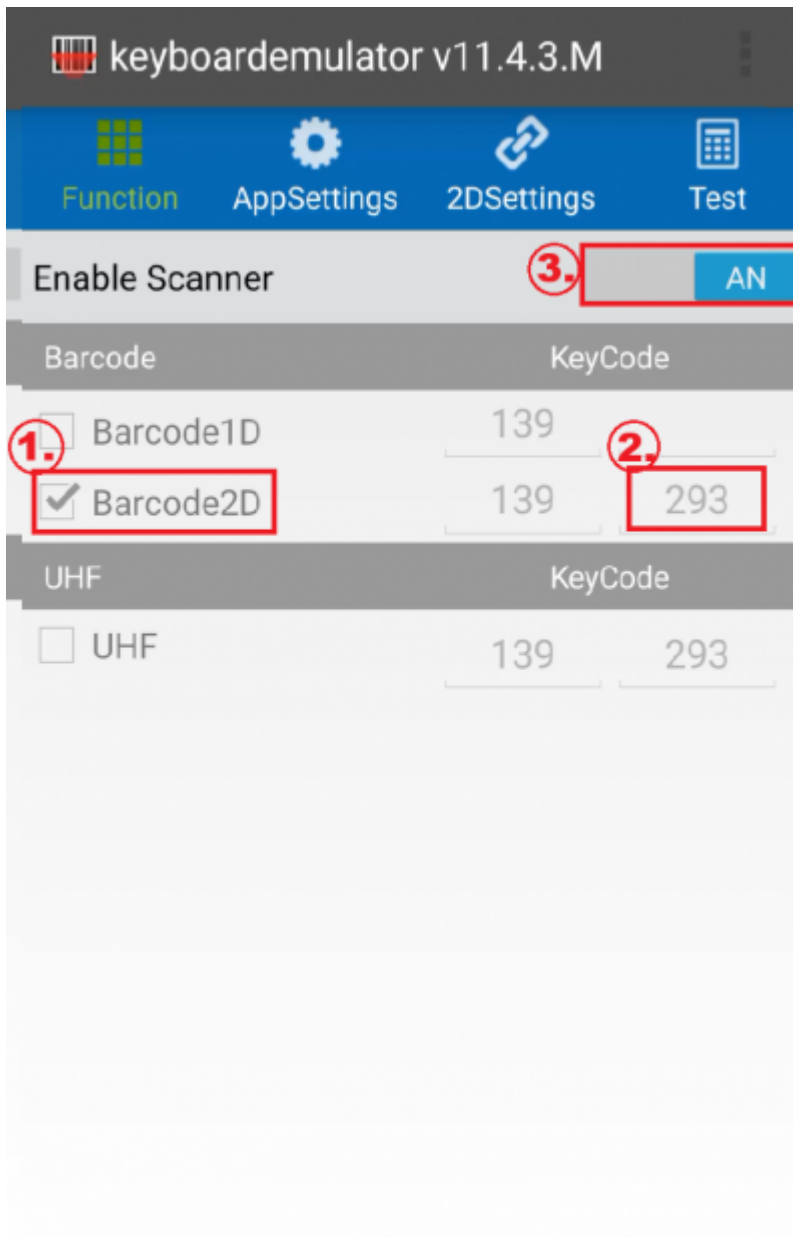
keyboardemulator v11.4.3.M

Function AppSettings 2DSettings Test

Enable Scanner 3. AN

| Barcode | KeyCode | |
|---|---|---|
| Barcode1D | 139 | |
| Barcode2D | 139 | 293 |

1. 2.

| UHF | KeyCode | |
|---|---|---|
| UHF | 139 | 293 |